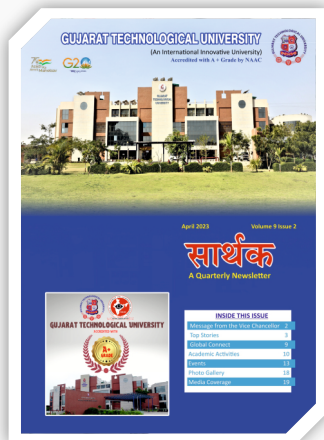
GUJARAT TECHNOLOGICAL UNIVERSITY
(An International Innovative University)
Accredited with A + Grade by NAAC

G20

April 2023 Volume 9 Issue 2

सार्थक
A Quarterly Newsletter

GUJARAT TECHNOLOGICAL UNIVERSITY
A+ GRADE

| INSIDE THIS ISSUE | |
|---|---|
| Message from the Vice Chancellor | 2 |
| Top Stories | 3 |
| Global Connect | 9 |
| Academic Activities | 10 |
| Events | 13 |
| Photo Gallery | 18 |
| Media Coverage | 19 |